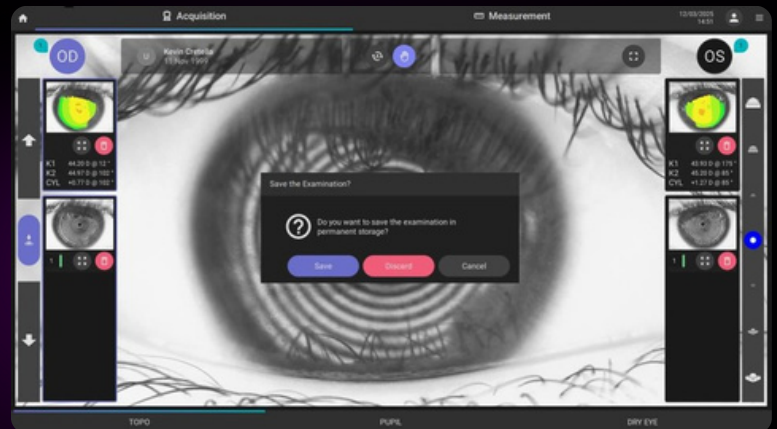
Acquisition

Measurement

12/03/2025
14:51

OD

Kevin Cretella
15 Nov 1999

OS

K1 44.20 D @ 13 °
K2 44.97 D @ 103 °
CYL +0.77 D @ 103 °

K1 43.93 D @ 175 °
K2 45.20 D @ 85 °
CYL +1.27 D @ 85 °

1

1

Save the Examination?

Do you want to save the examination in permanent storage?

Save

Discard

Cancel

TOPO

PUPIL

DRY EYE